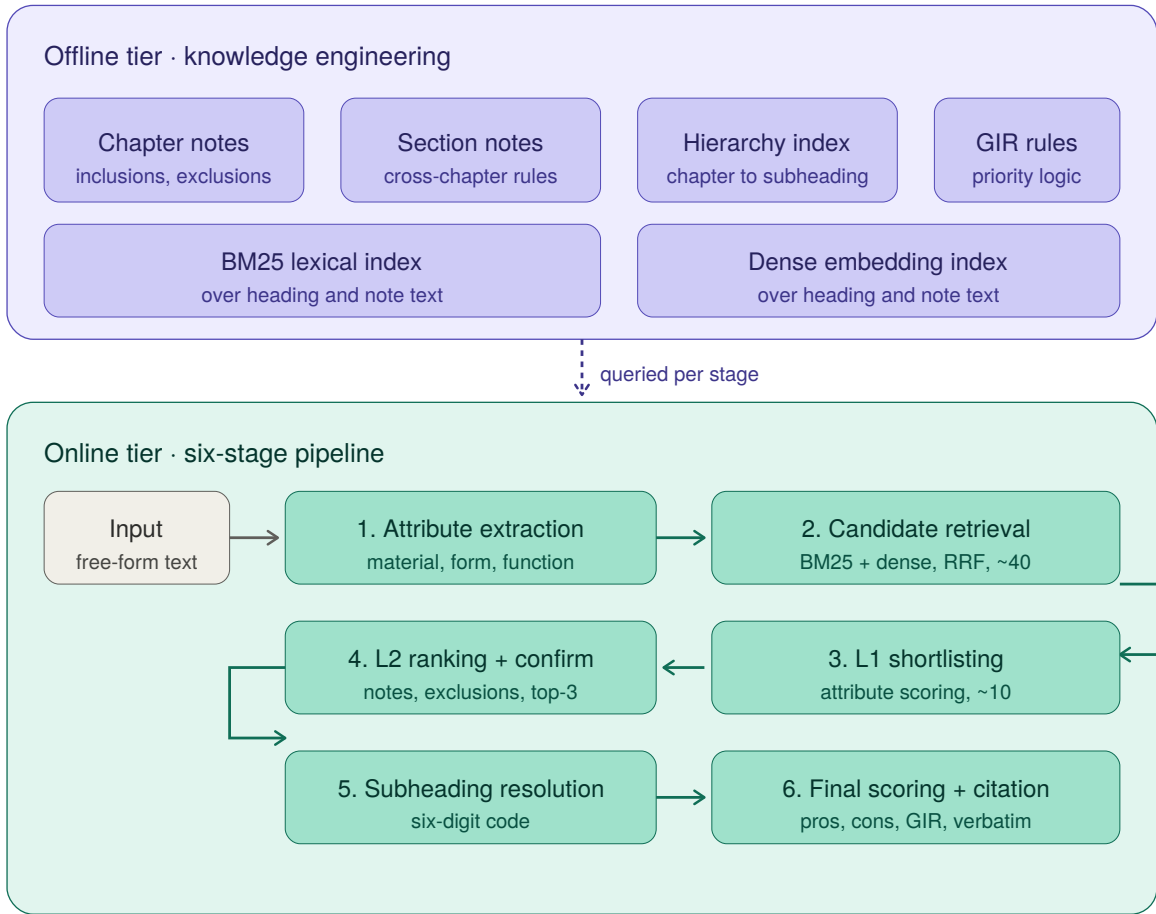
Offline tier · knowledge engineering

Chapter notes
inclusions, exclusions

Section notes
cross-chapter rules

Hierarchy index
chapter to subheading

GIR rules
priority logic

BM25 lexical index
over heading and note text

Dense embedding index
over heading and note text

queried per stage

Online tier · six-stage pipeline

Input
free-form text

1. Attribute extraction
material, form, function

2. Candidate retrieval
BM25 + dense, RRF, ~40

4. L2 ranking + confirm
notes, exclusions, top-3

3. L1 shortlisting
attribute scoring, ~10

5. Subheading resolution
six-digit code

6. Final scoring + citation
pros, cons, GIR, verbatim